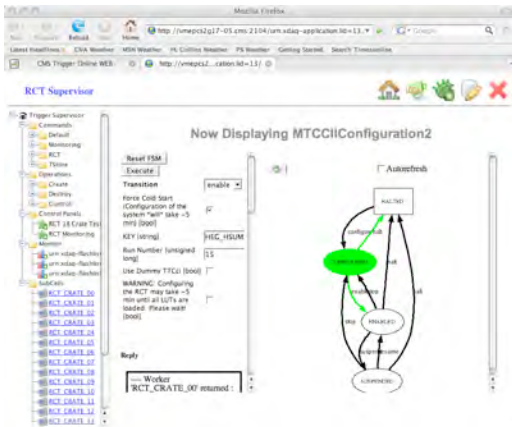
Mozilla Firefox

Back Forward Reload Stop Home http://vmepcs2g17-05.cms:2104/urn:xdaq-application:lid=13/ Google

Latest Headlines CNN Weather MSN Weather Ft Collins Weather FN Weather Getting Started Search Transcontinent

CMS Trigger Online WEB http://vmepcs2...cation:lid=13/

RCT Supervisor

Trigger Supervisor
Commands
Default
Monitoring
RCT
TSline
Operations
Create
Destroy
Control
Control Panels
RCT 18 Crate Tes
RCT Monitoring
Monitor
urn:xdaq-flashlist
urn:xdaq-flashlist
urn:xdaq-flashlist
SubCells
RCT_CRATE_00
RCT_CRATE_01
RCT_CRATE_02
RCT_CRATE_03
RCT_CRATE_04
RCT_CRATE_05
RCT_CRATE_06
RCT_CRATE_07
RCT_CRATE_08
RCT_CRATE_09
RCT_CRATE_10
RCT_CRATE_11
RCT_CRATE_12
RCT_CRATE_13

Now Displaying MTCCIIConfiguration2

Reset FSM
Execute

Transition enable

Force Cold Start (Configuration of the system *will* take ~5 min) (bool)

KEY (string) HEG_HSUM

Run Number (unsigned long) 15

Use Dummy TTCci (bool)

WARNING: Configuring the RCT may take ~5 min until all LUTs are loaded. Please wait (bool).

Reply

---- Worker 'RCT_CRATE_00' returned :

Autorefresh

HALTED
configure
Configured
enable
halt
stop
ENABLED
halt
suspend
resume
SUSPENDED